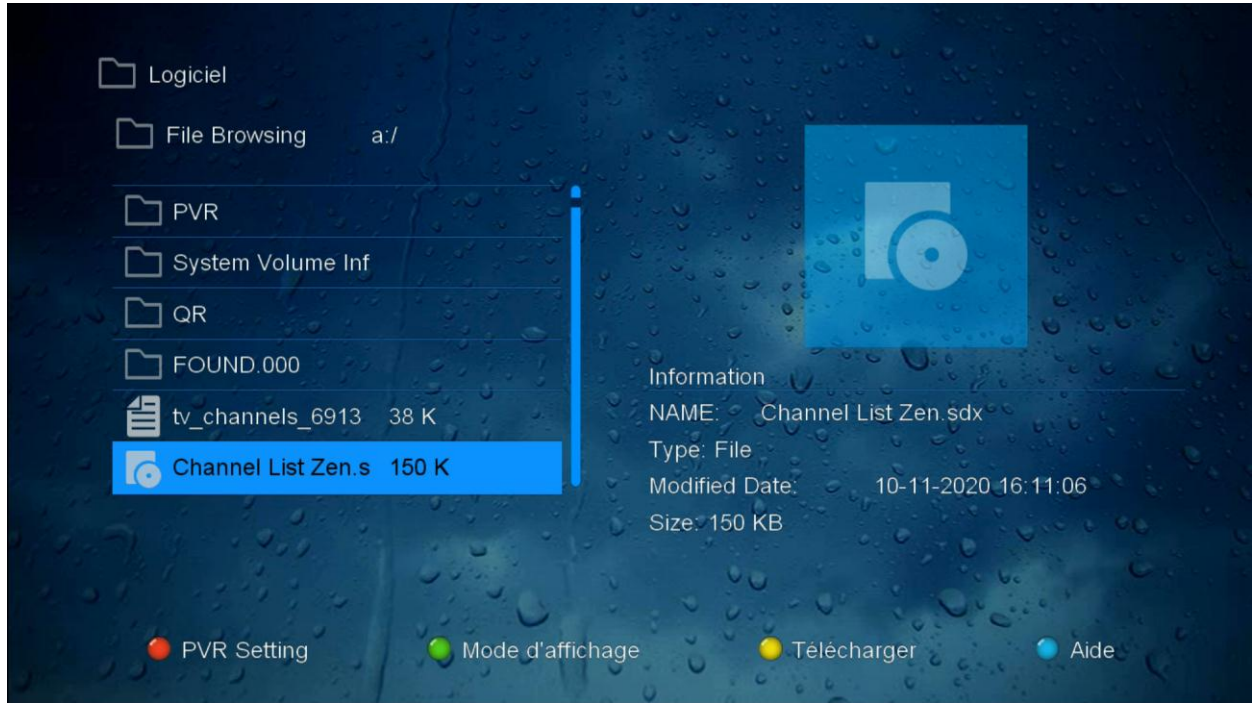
Logiciel

File Browsing a:/

PVR

System Volume Inf

QR

FOUND.000

tv_channels_6913 38 K

Channel List Zen.s 150 K

Information

NAME: Channel List Zen.sdx

Type: File

Modified Date: 10-11-2020 16:11:06

Size: 150 KB

PVR Setting

Mode d'affichage

Télécharger

Aide